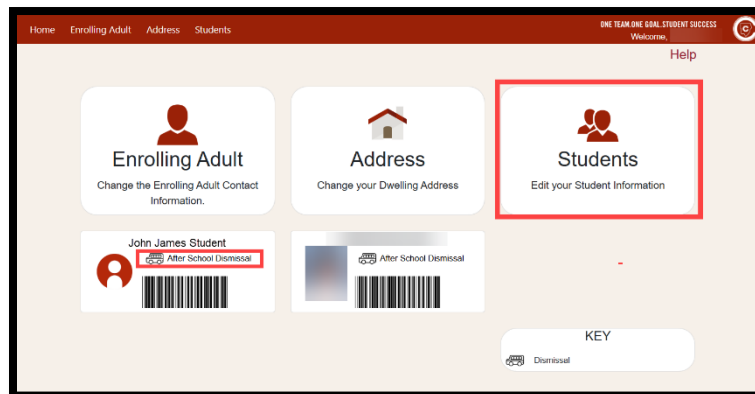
Home Enrolling Adult Address Students

ONE TEAM.ONE GOAL.STUDENT SUCCESS
Welcome,

C

Help

Enrolling Adult
Change the Enrolling Adult Contact Information.

Address
Change your Dwelling Address

Students
Edit your Student Information

John James Student
After School Dismissal

After School Dismissal

-

KEY
Dismissal